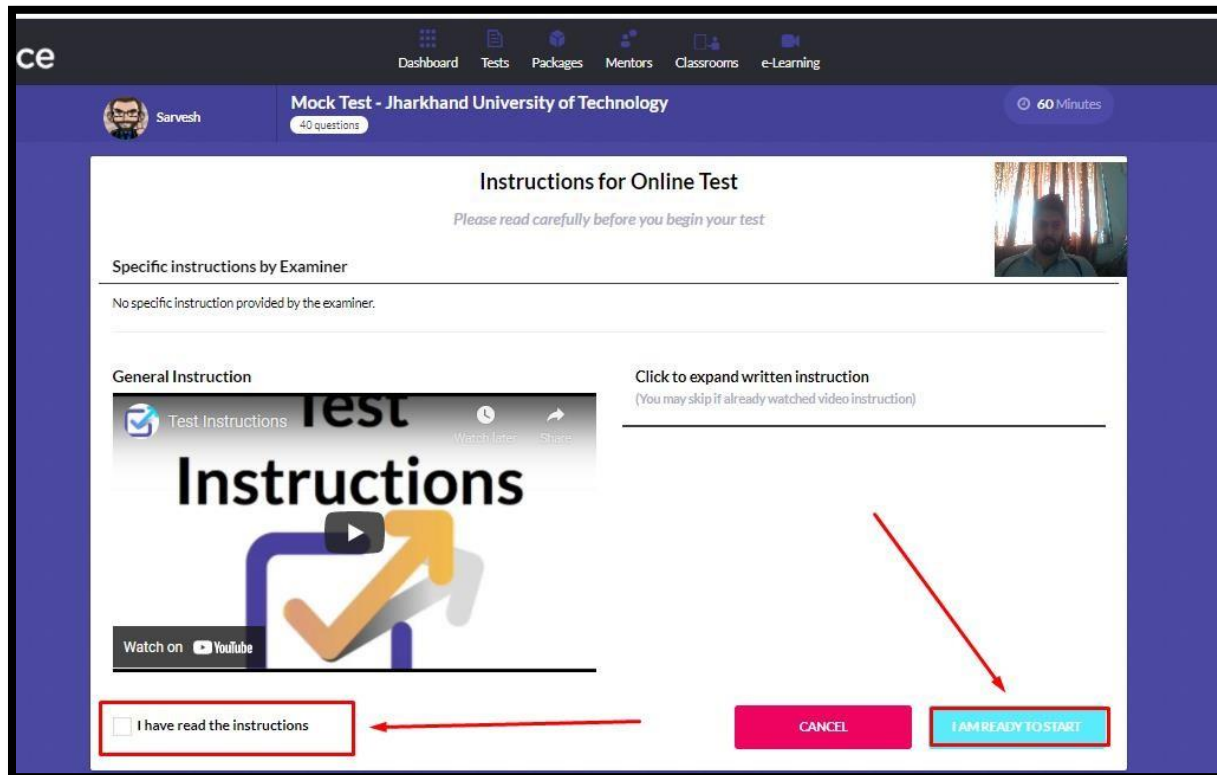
ce

Dashboard Tests Packages Mentors Classrooms e-Learning

Sarvesh

Mock Test - Jharkhand University of Technology

40 questions

60 Minutes

Instructions for Online Test

Please read carefully before you begin your test

Specific instructions by Examiner

No specific instruction provided by the examiner.

General Instruction

Test Instructions

Watch later

Share

Test

Instructions

Watch on YouTube

Click to expand written instruction

(You may skip if already watched video instruction)

I have read the instructions

CANCEL

I AM READY TO START